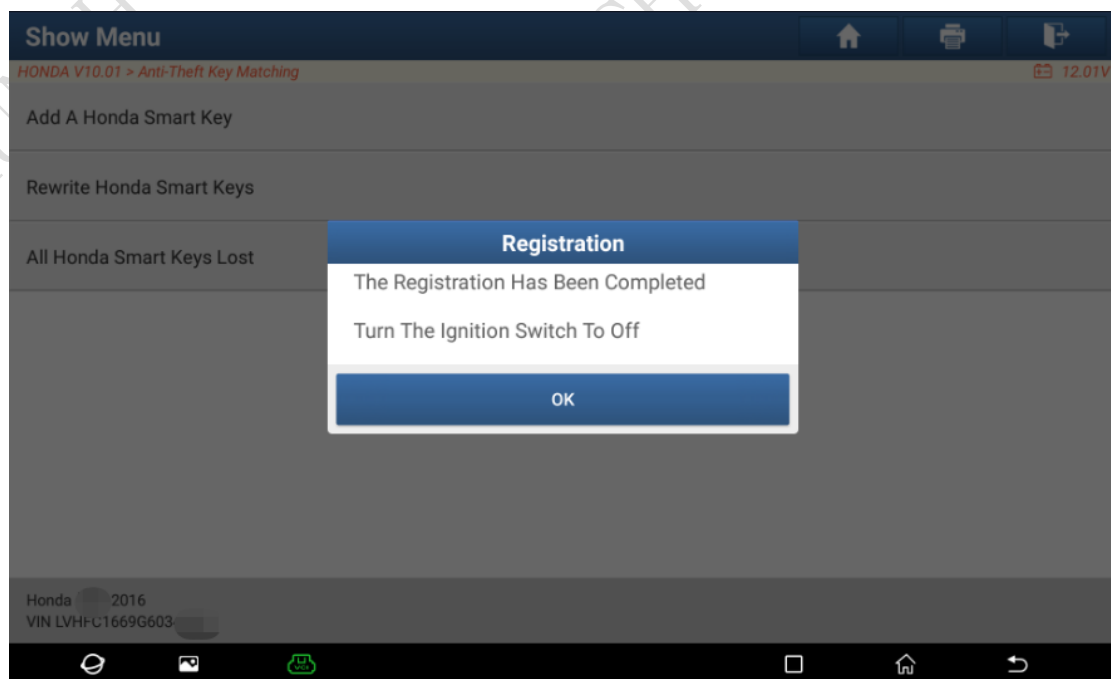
Show Menu

HONDA V10.01 > Anti-Theft Key Matching

12.01V

Add A Honda Smart Key

Rewrite Honda Smart Keys

All Honda Smart Keys Lost

Registration

The Registration Has Been Completed

Turn The Ignition Switch To Off

OK

Honda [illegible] 2016
VIN LVHFC1669G603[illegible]